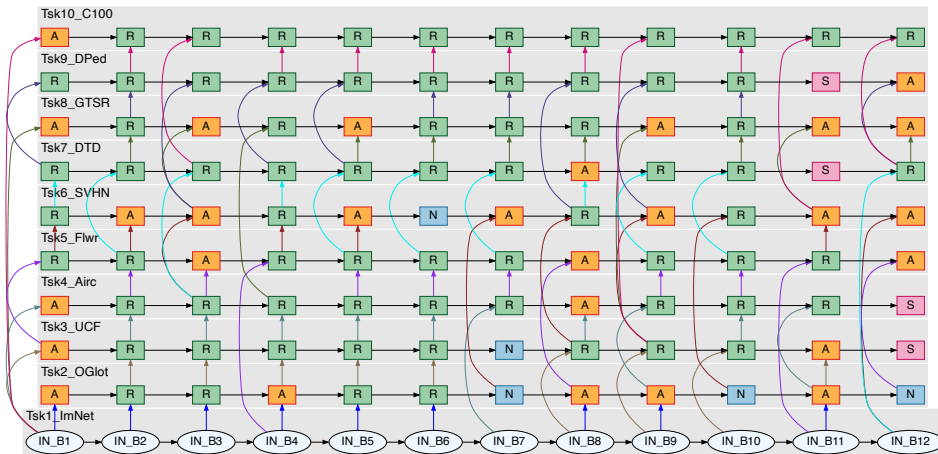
Tsk10_C100
A R R R R R R R R R R R
Tsk9_DPed
R R R R R R R R R R S A
Tsk8_GTSR
A R A R A R R R A R A A
Tsk7_DTD
R R R R R R R A R R S R
Tsk6_SVHN
R A A R A N A R A R A A
Tsk5_Flwr
R R A R R R R A R R R A
Tsk4_Airc
A R R R R R R A R R R S
Tsk3_UCF
A R R R R R N R R R A S
Tsk2_OGlot
A R R A R R N A A N A N
Tsk1_ImNet
IN_B1 IN_B2 IN_B3 IN_B4 IN_B5 IN_B6 IN_B7 IN_B8 IN_B9 IN_B10 IN_B11 IN_B12